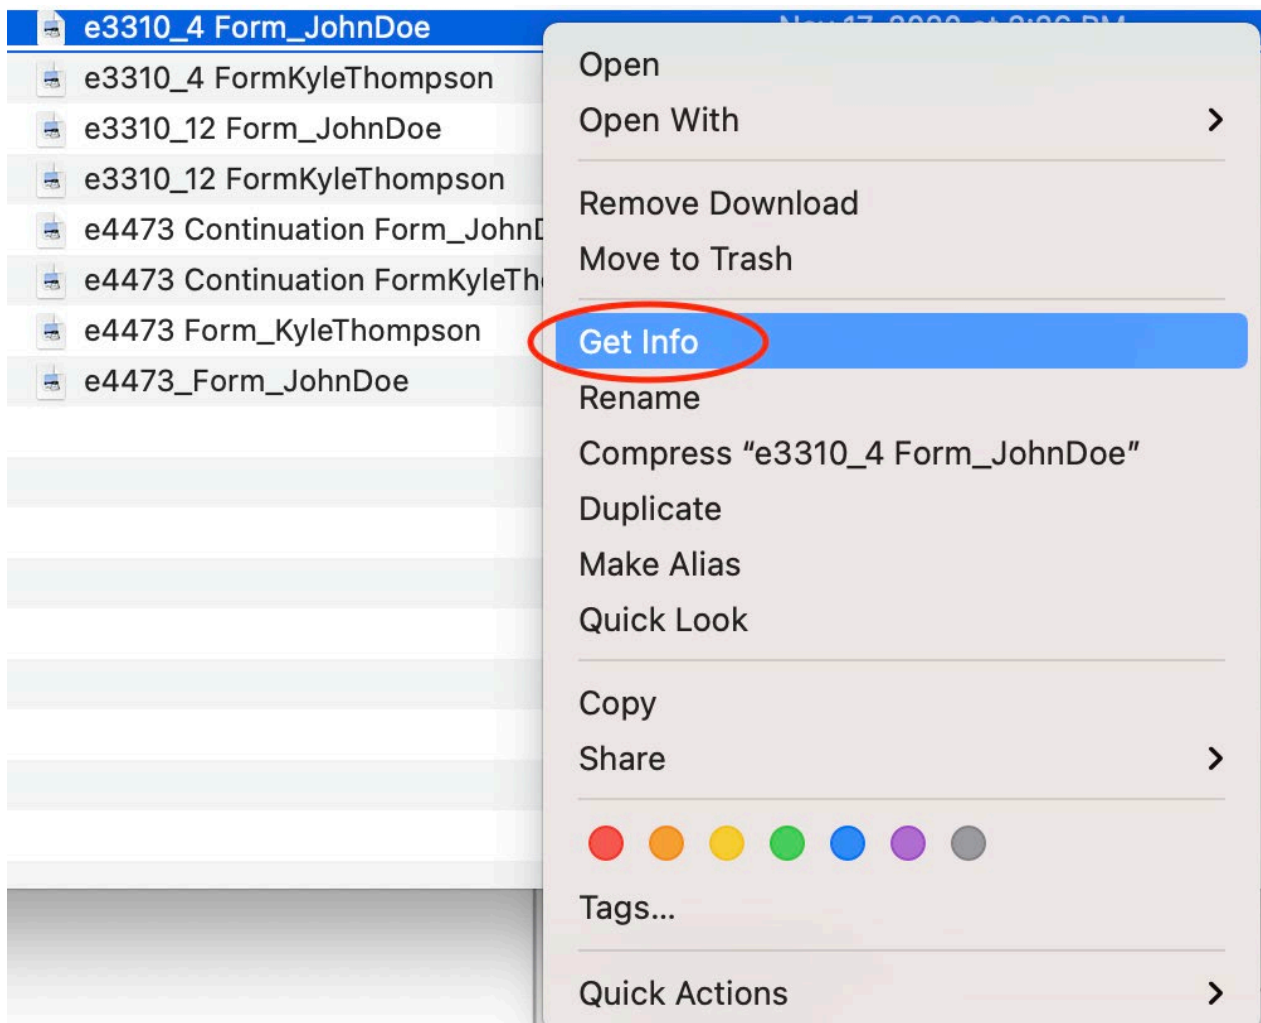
e3310_4 Form_JohnDoe
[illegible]
e3310_4 FormKyleThompson
e3310_12 Form_JohnDoe
e3310_12 FormKyleThompson
e4473 Continuation Form_John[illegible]
e4473 Continuation FormKyleTh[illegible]
e4473 Form_KyleThompson
e4473_Form_JohnDoe

Open
Open With
Remove Download
Move to Trash
Get Info
Rename
Compress "e3310_4 Form_JohnDoe"
Duplicate
Make Alias
Quick Look
Copy
Share
Tags...
Quick Actions